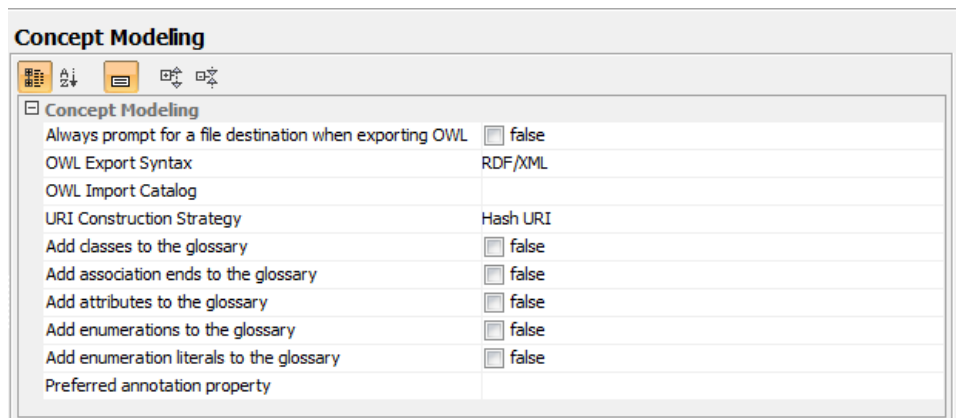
Concept Modeling

Concept Modeling

| | |
|---|---|
| Always prompt for a file destination when exporting OWL | false |
| OWL Export Syntax | RDF/XML |
| OWL Import Catalog | |
| URI Construction Strategy | Hash URI |
| Add classes to the glossary | false |
| Add association ends to the glossary | false |
| Add attributes to the glossary | false |
| Add enumerations to the glossary | false |
| Add enumeration literals to the glossary | false |
| Preferred annotation property | |